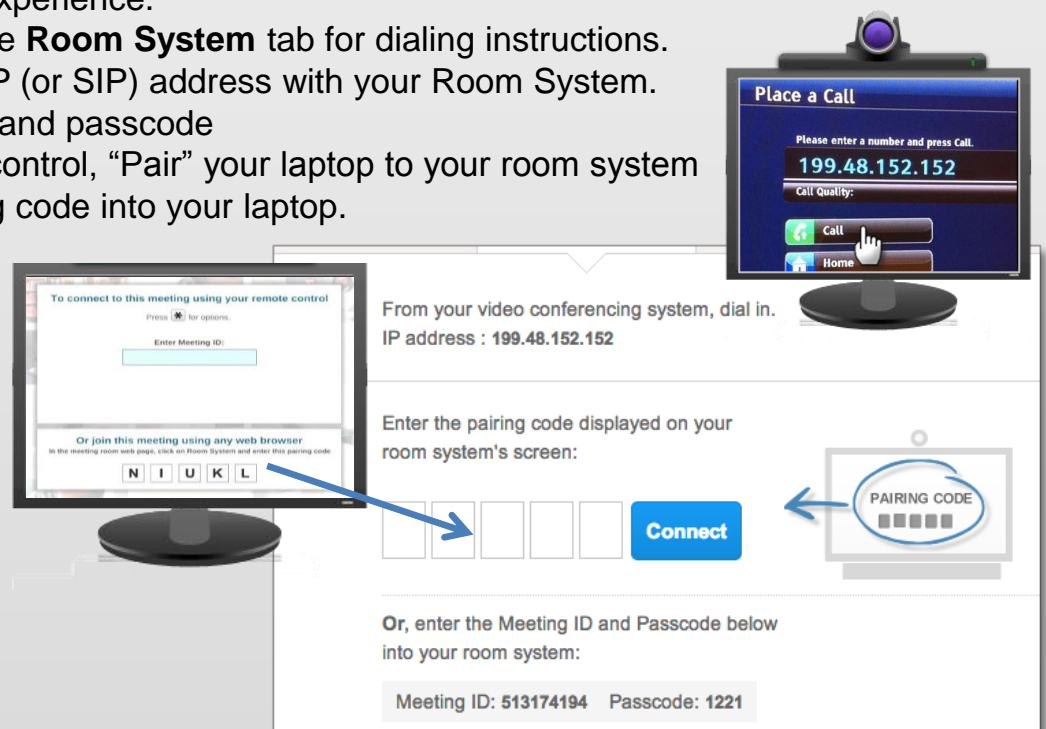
xperience.
e **Room System** tab for dialing instructions.
P (or SIP) address with your Room System.
and passcode
control, “Pair” your laptop to your room system
g code into your laptop.

Place a Call
Please enter a number and press Call.
199.48.152.152
Call Quality:
Call
Home

To connect to this meeting using your remote control
Press [✱] for options.
Enter Meeting ID:

Or join this meeting using any web browser
In the meeting room web page, click on Room System and enter this pairing code
N I U K L

From your video conferencing system, dial in.
IP address : 199.48.152.152

Enter the pairing code displayed on your room system's screen:

Connect

PAIRING CODE

Or, enter the Meeting ID and Passcode below into your room system:

Meeting ID: 513174194 Passcode: 1221